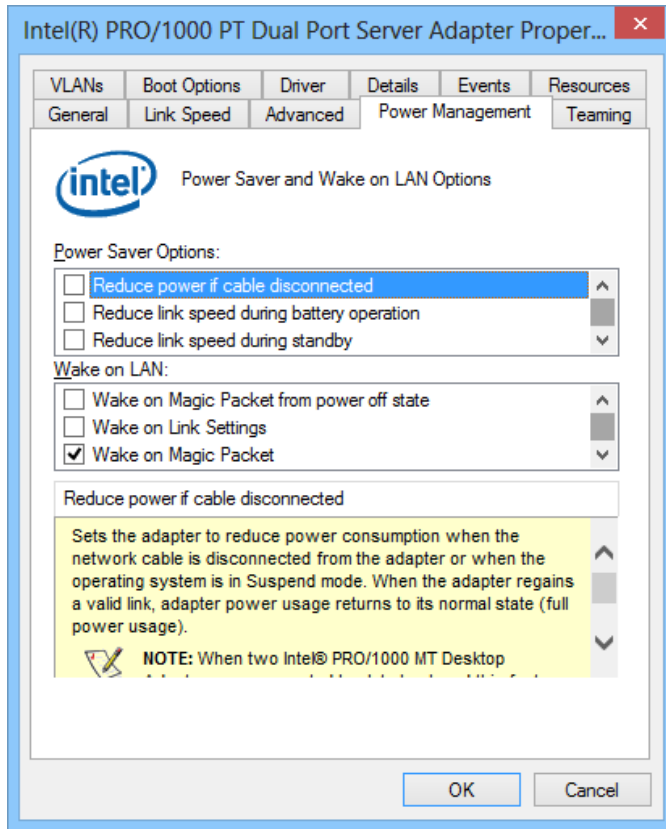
Intel(R) PRO/1000 PT Dual Port Server Adapter Proper...

VLANs
Boot Options
Driver
Details
Events
Resources
General
Link Speed
Advanced
Power Management
Teaming

intel

Power Saver and Wake on LAN Options

Power Saver Options:

Reduce power if cable disconnected
Reduce link speed during battery operation
Reduce link speed during standby

Wake on LAN:

Wake on Magic Packet from power off state
Wake on Link Settings
Wake on Magic Packet

Reduce power if cable disconnected

Sets the adapter to reduce power consumption when the network cable is disconnected from the adapter or when the operating system is in Suspend mode. When the adapter regains a valid link, adapter power usage returns to its normal state (full power usage).

NOTE: When two Intel® PRO/1000 MT Desktop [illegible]

OK
Cancel